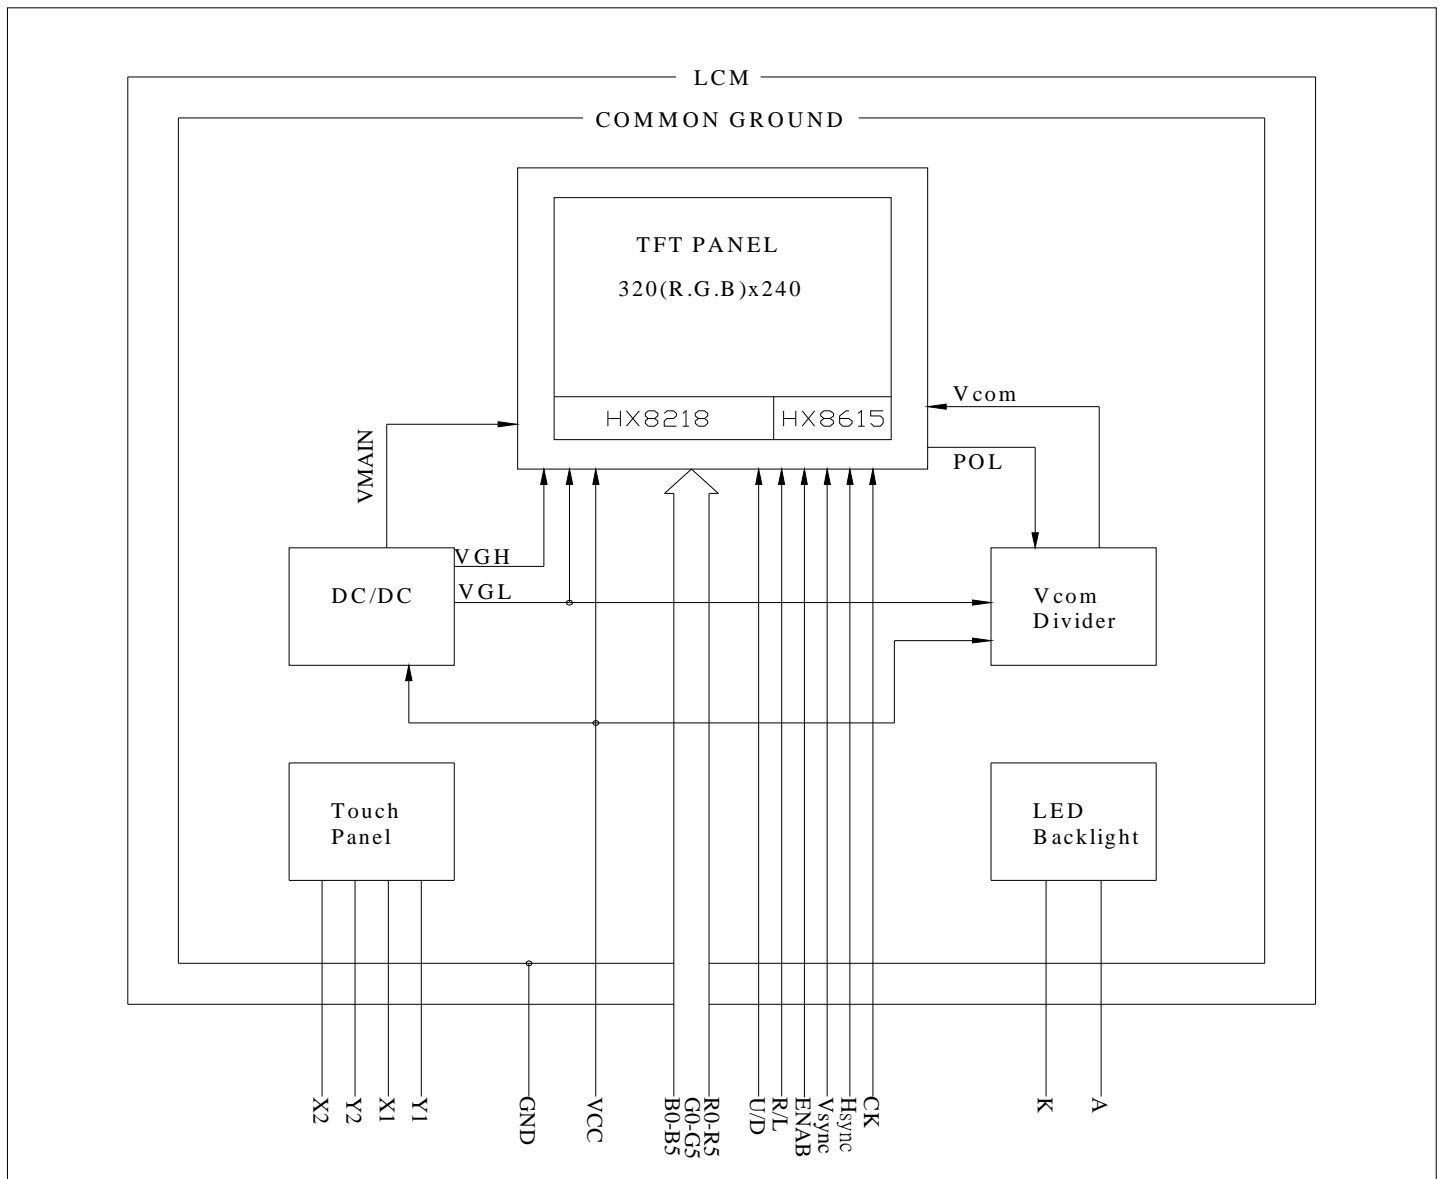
LCM

COMMON GROUND

TFT PANEL

320(R.G.B)x240

HX8218

HX8615

Vcom

POL

VMAIN

VGH

DC/DC

VGL

Vcom
Divider

Touch
Panel

LED
Backlight

X2

Y2

X1

Y1

GND

VCC

R0-R5
G0-G5
B0-B5

U/D

R/L

ENAB

Vsync

Hsync

CK

K

A